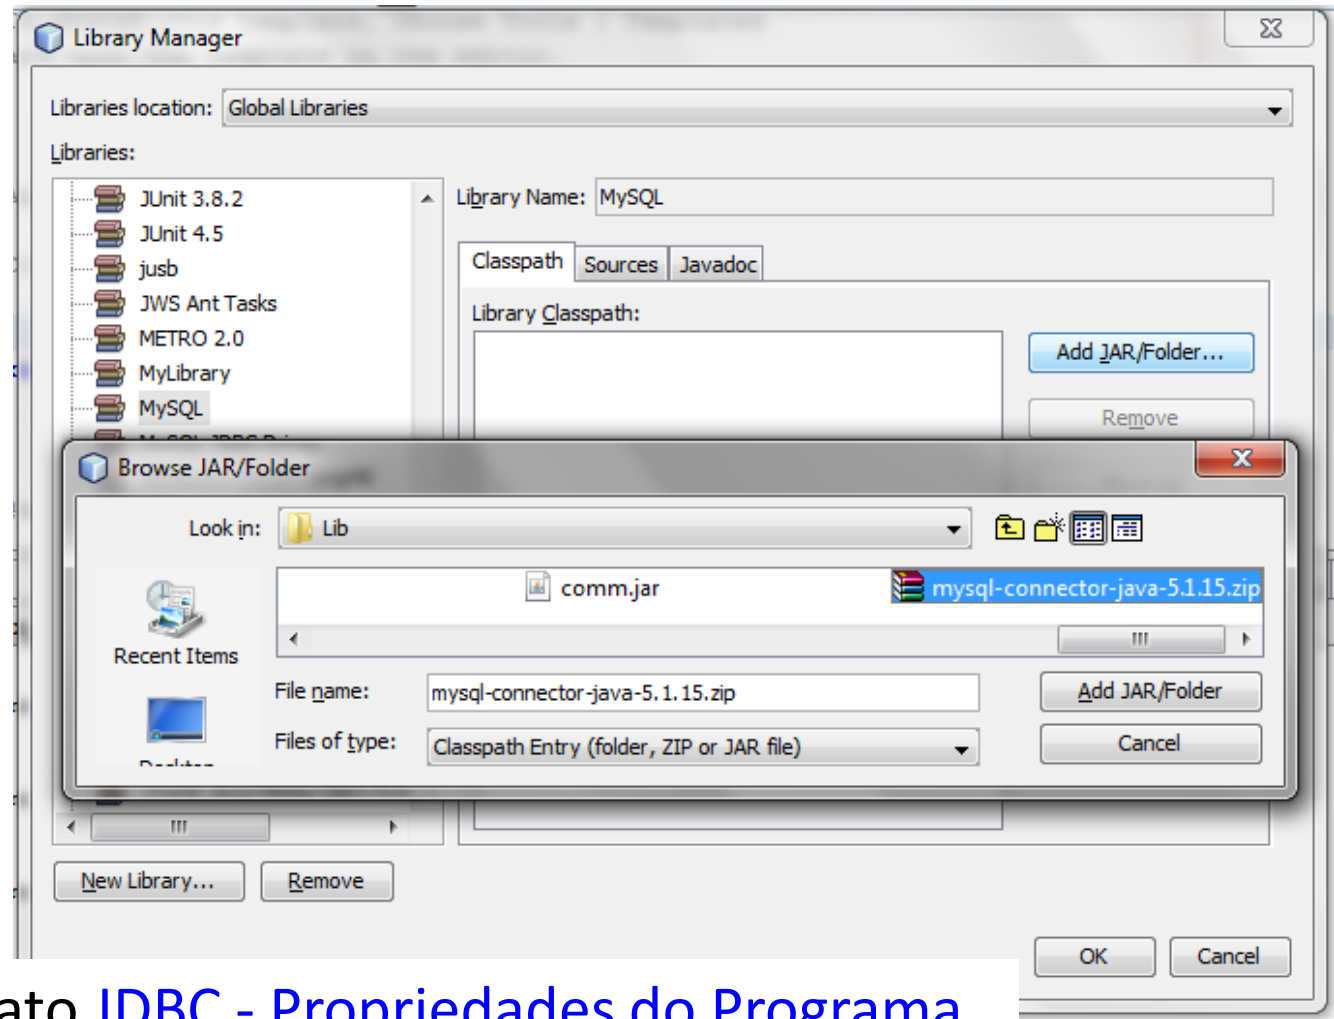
Library Manager

Libraries location: Global Libraries

Libraries:

JUnit 3.8.2
JUnit 4.5
jusb
JWS Ant Tasks
METRO 2.0
MyLibrary
MySQL

Library Name: MySQL

Classpath Sources Javadoc

Library Classpath:

Add JAR/Folder...

Remove

Browse JAR/Folder

Look in: Lib

Recent Items

comm.jar

mysql-connector-java-5.1.15.zip

File name: mysql-connector-java-5.1.15.zip

Files of type: Classpath Entry (folder, ZIP or JAR file)

Add JAR/Folder

Cancel

New Library...

Remove

OK

Cancel

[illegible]ato JDBC - Propriedades do Programa